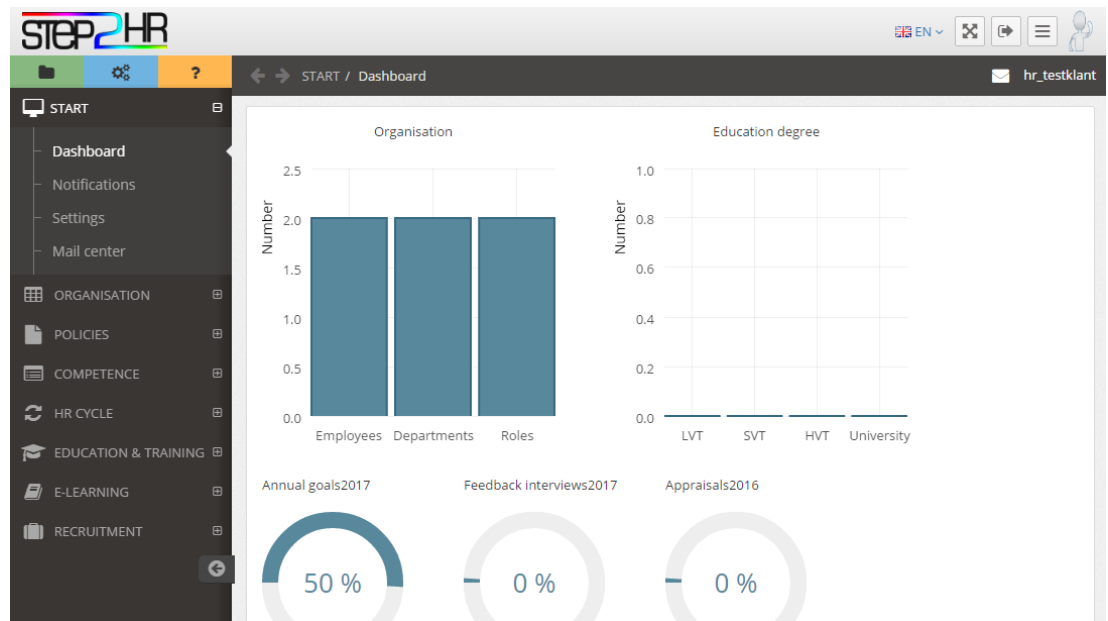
STEP2HR

EN

?

START / Dashboard

hr_testklant

START

Dashboard

Notifications

Settings

Mail center

ORGANISATION

POLICIES

COMPETENCE

HR CYCLE

EDUCATION & TRAINING

E-LEARNING

RECRUITMENT

Organisation

Number

2.5

2.0

1.5

1.0

0.5

0.0

Employees Departments Roles

Education degree

Number

1.0

0.8

0.6

0.4

0.2

0.0

LVT SVT HVT University

Annual goals2017

50 %

Feedback interviews2017

0 %

Appraisals2016

0 %